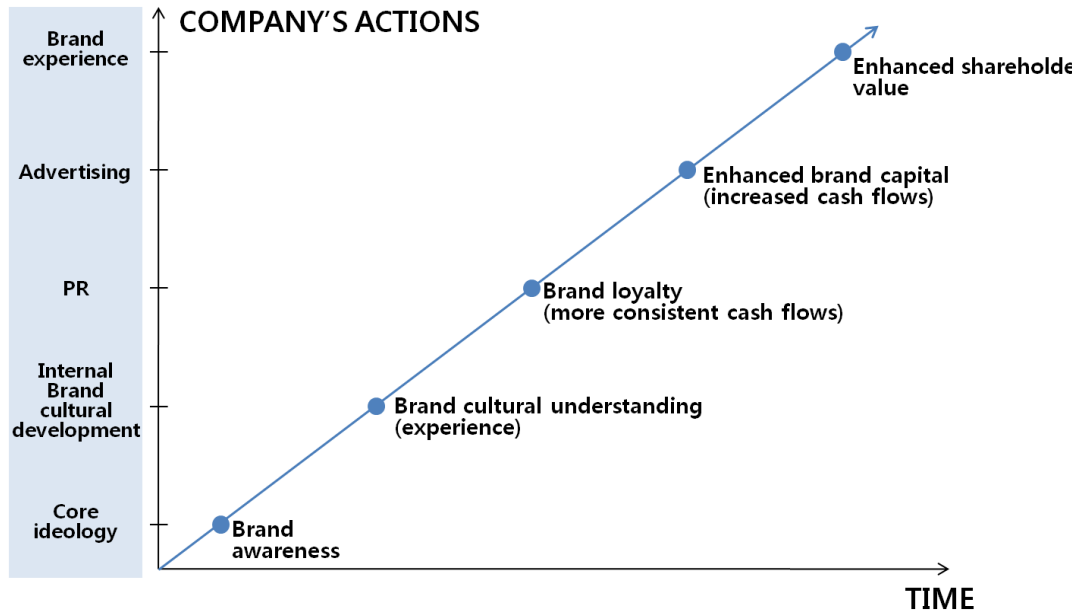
COMPANY'S ACTIONS

Brand experience

Advertising

PR

Internal Brand cultural development

Core ideology

Enhanced shareholde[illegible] value

Enhanced brand capital (increased cash flows)

Brand loyalty (more consistent cash flows)

Brand cultural understanding (experience)

Brand awareness

TIME